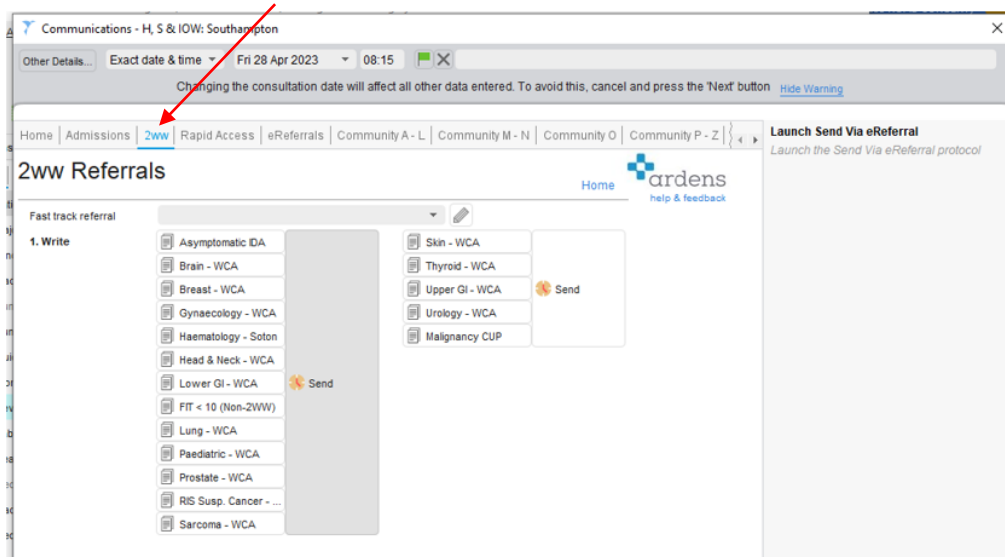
Communications - H, S & IOW: Southampton

Other Details... Exact date & time Fri 28 Apr 2023 08:15

Changing the consultation date will affect all other data entered. To avoid this, cancel and press the 'Next' button Hide Warning

Home | Admissions | 2ww | Rapid Access | eReferrals | Community A - L | Community M - N | Community O | Community P - Z

Launch Send Via eReferral
Launch the Send Via eReferral protocol

2ww Referrals

Home

ardens
help & feedback

Fast track referral

1. Write

Asymptomatic IDA
Brain - WCA
Breast - WCA
Gynaecology - WCA
Haematology - Soton
Head & Neck - WCA
Lower GI - WCA
FIT < 10 (Non-2WW)
Lung - WCA
Paediatric - WCA
Prostate - WCA
RIS Susp. Cancer - ...
Sarcoma - WCA

Send

Skin - WCA
Thyroid - WCA
Upper GI - WCA
Urology - WCA
Malignancy CUP

Send